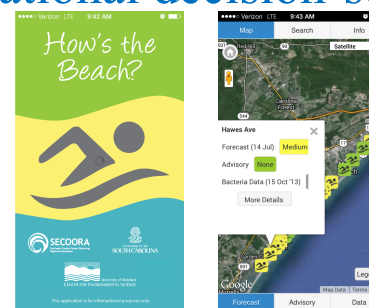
ational decision s

●●●●○ Verizon LTE 9:42 AM

How's the Beach?

SECOORA

UNIVERSITY OF SOUTH CAROLINA

University of Maryland CENTER FOR ENVIRONMENTAL SCIENCE

This application is for informational purposes only.

●●●●○ Verizon LTE 9:43 AM

Map

Search

Info

Satellite

Hawes Ave

Forecast (14 Jul) Medium

Advisory None

Bacteria Data (15 Oct '13)

More Details

Google

Map Data Terms

Forecast

Advisory

Data